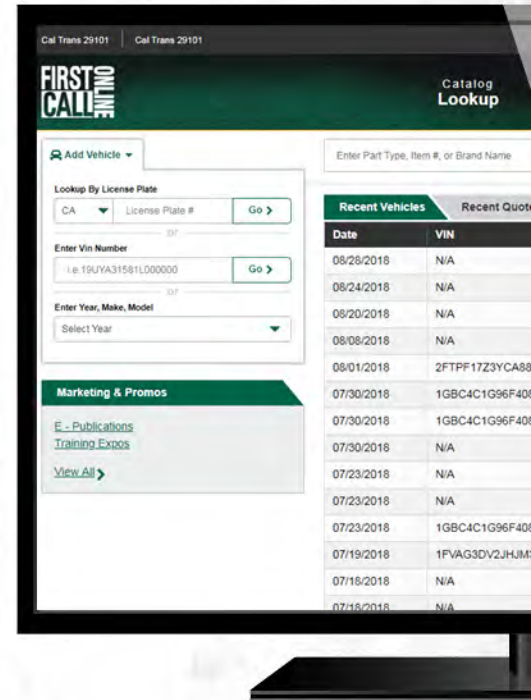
Cal Trans 29101 | Cal Trans 29101

FIRST CALL ONLINE

Catalog
Lookup

Add Vehicle

Lookup By License Plate

CA | License Plate # | Go

or

Enter Vin Number

i.e.19UYA31581L000000 | Go

or

Enter Year, Make, Model

Select Year

Marketing & Promos

E - Publications
Training Expos

View All

Enter Part Type, Item #, or Brand Name

Recent Vehicles | Recent Quot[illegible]

| Date | VIN |
|---|---|
| 08/28/2018 | N/A |
| 08/24/2018 | N/A |
| 08/20/2018 | N/A |
| 08/08/2018 | N/A |
| 08/01/2018 | 2FTPF17Z3YCA8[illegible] |
| 07/30/2018 | 1GBC4C1G96F40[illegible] |
| 07/30/2018 | 1GBC4C1G96F40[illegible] |
| 07/30/2018 | N/A |
| 07/23/2018 | N/A |
| 07/23/2018 | N/A |
| 07/23/2018 | 1GBC4C1G96F40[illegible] |
| 07/19/2018 | 1FVAG3DV2JHJM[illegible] |
| 07/18/2018 | N/A |
| 07/18/2018 | N/A |